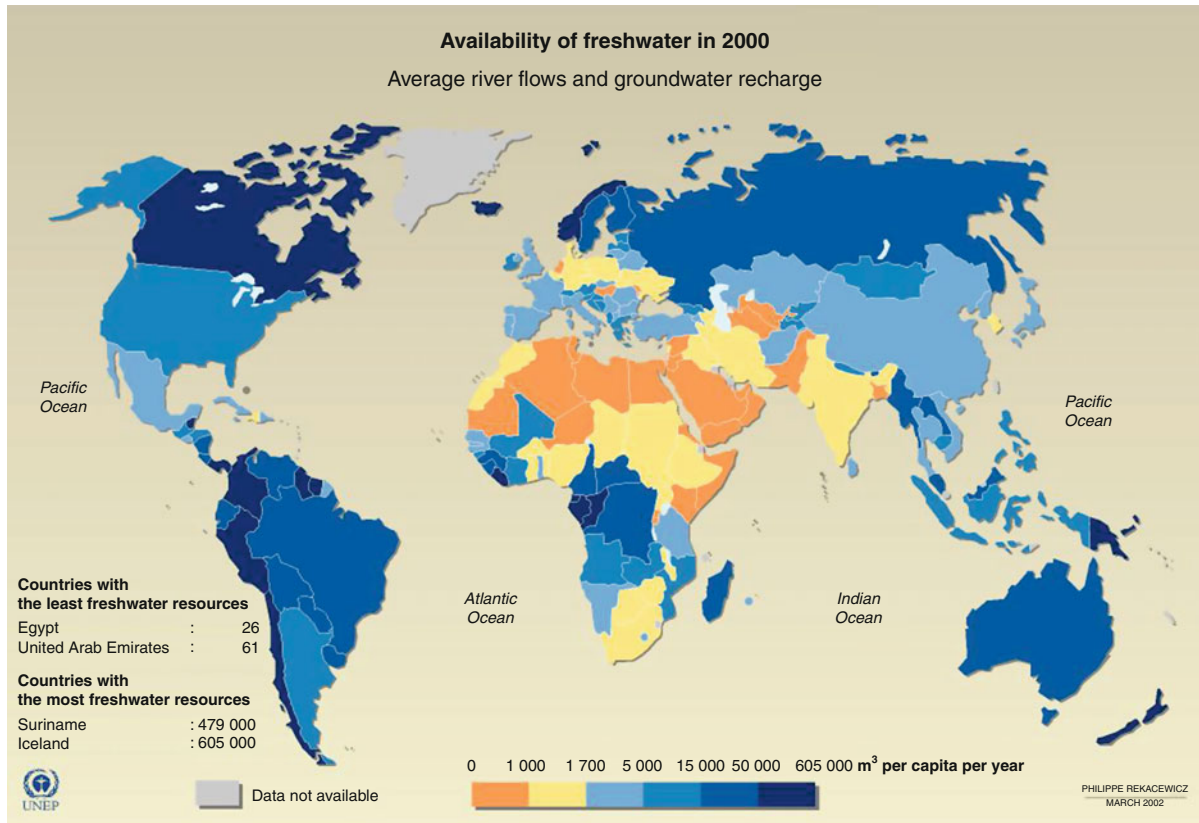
Availability of freshwater in 2000

Average river flows and groundwater recharge

Pacific Ocean

Pacific Ocean

Atlantic Ocean

Indian Ocean

Countries with the least freshwater resources

| | | |
|---|---|---|
| Egypt | : | 26 |
| United Arab Emirates | : | 61 |

Countries with the most freshwater resources

| | |
|---|---|
| Suriname | : 479 000 |
| Iceland | : 605 000 |

UNEP

Data not available

0 1 000 1 700 5 000 15 000 50 000 605 000 $m^3$ per capita per year

PHILIPPE REKACEWICZ
MARCH 2002